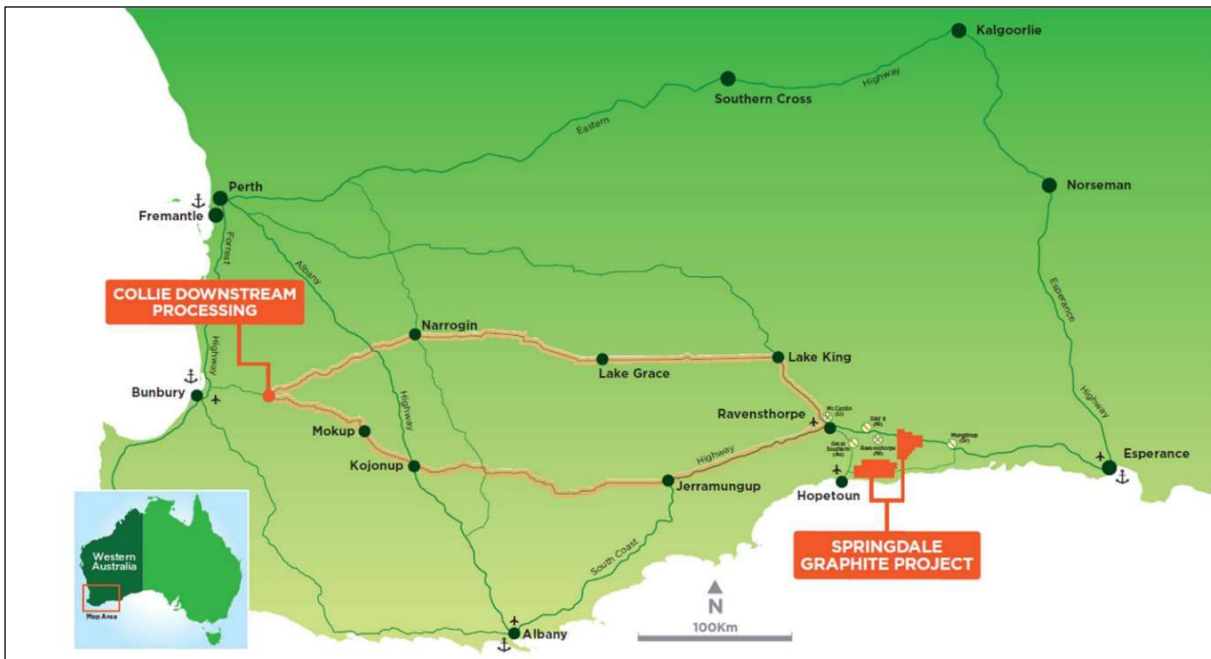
Kalgoorlie
Southern Cross
Highway
Eastern
Perth
Fremantle
Norseman
Forrest
Albany
COLLIE DOWNSTREAM PROCESSING
Narrogin
Esperance
Highway
Lake King
Lake Grace
Bunbury
Highway
Ravensthorpe
Mt Cattlin (Li)
DAY 8 (Ni)
Mt Cattlin
Great Southern (Au)
Ravensthorpe (Ni)
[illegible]
Mokup
Highway
Kojonup
Highway
Esperance
Jerramungup
Hopetoun
SPRINGDALE GRAPHITE PROJECT
Western Australia
Map Area
South Coast
N
100Km
Albany